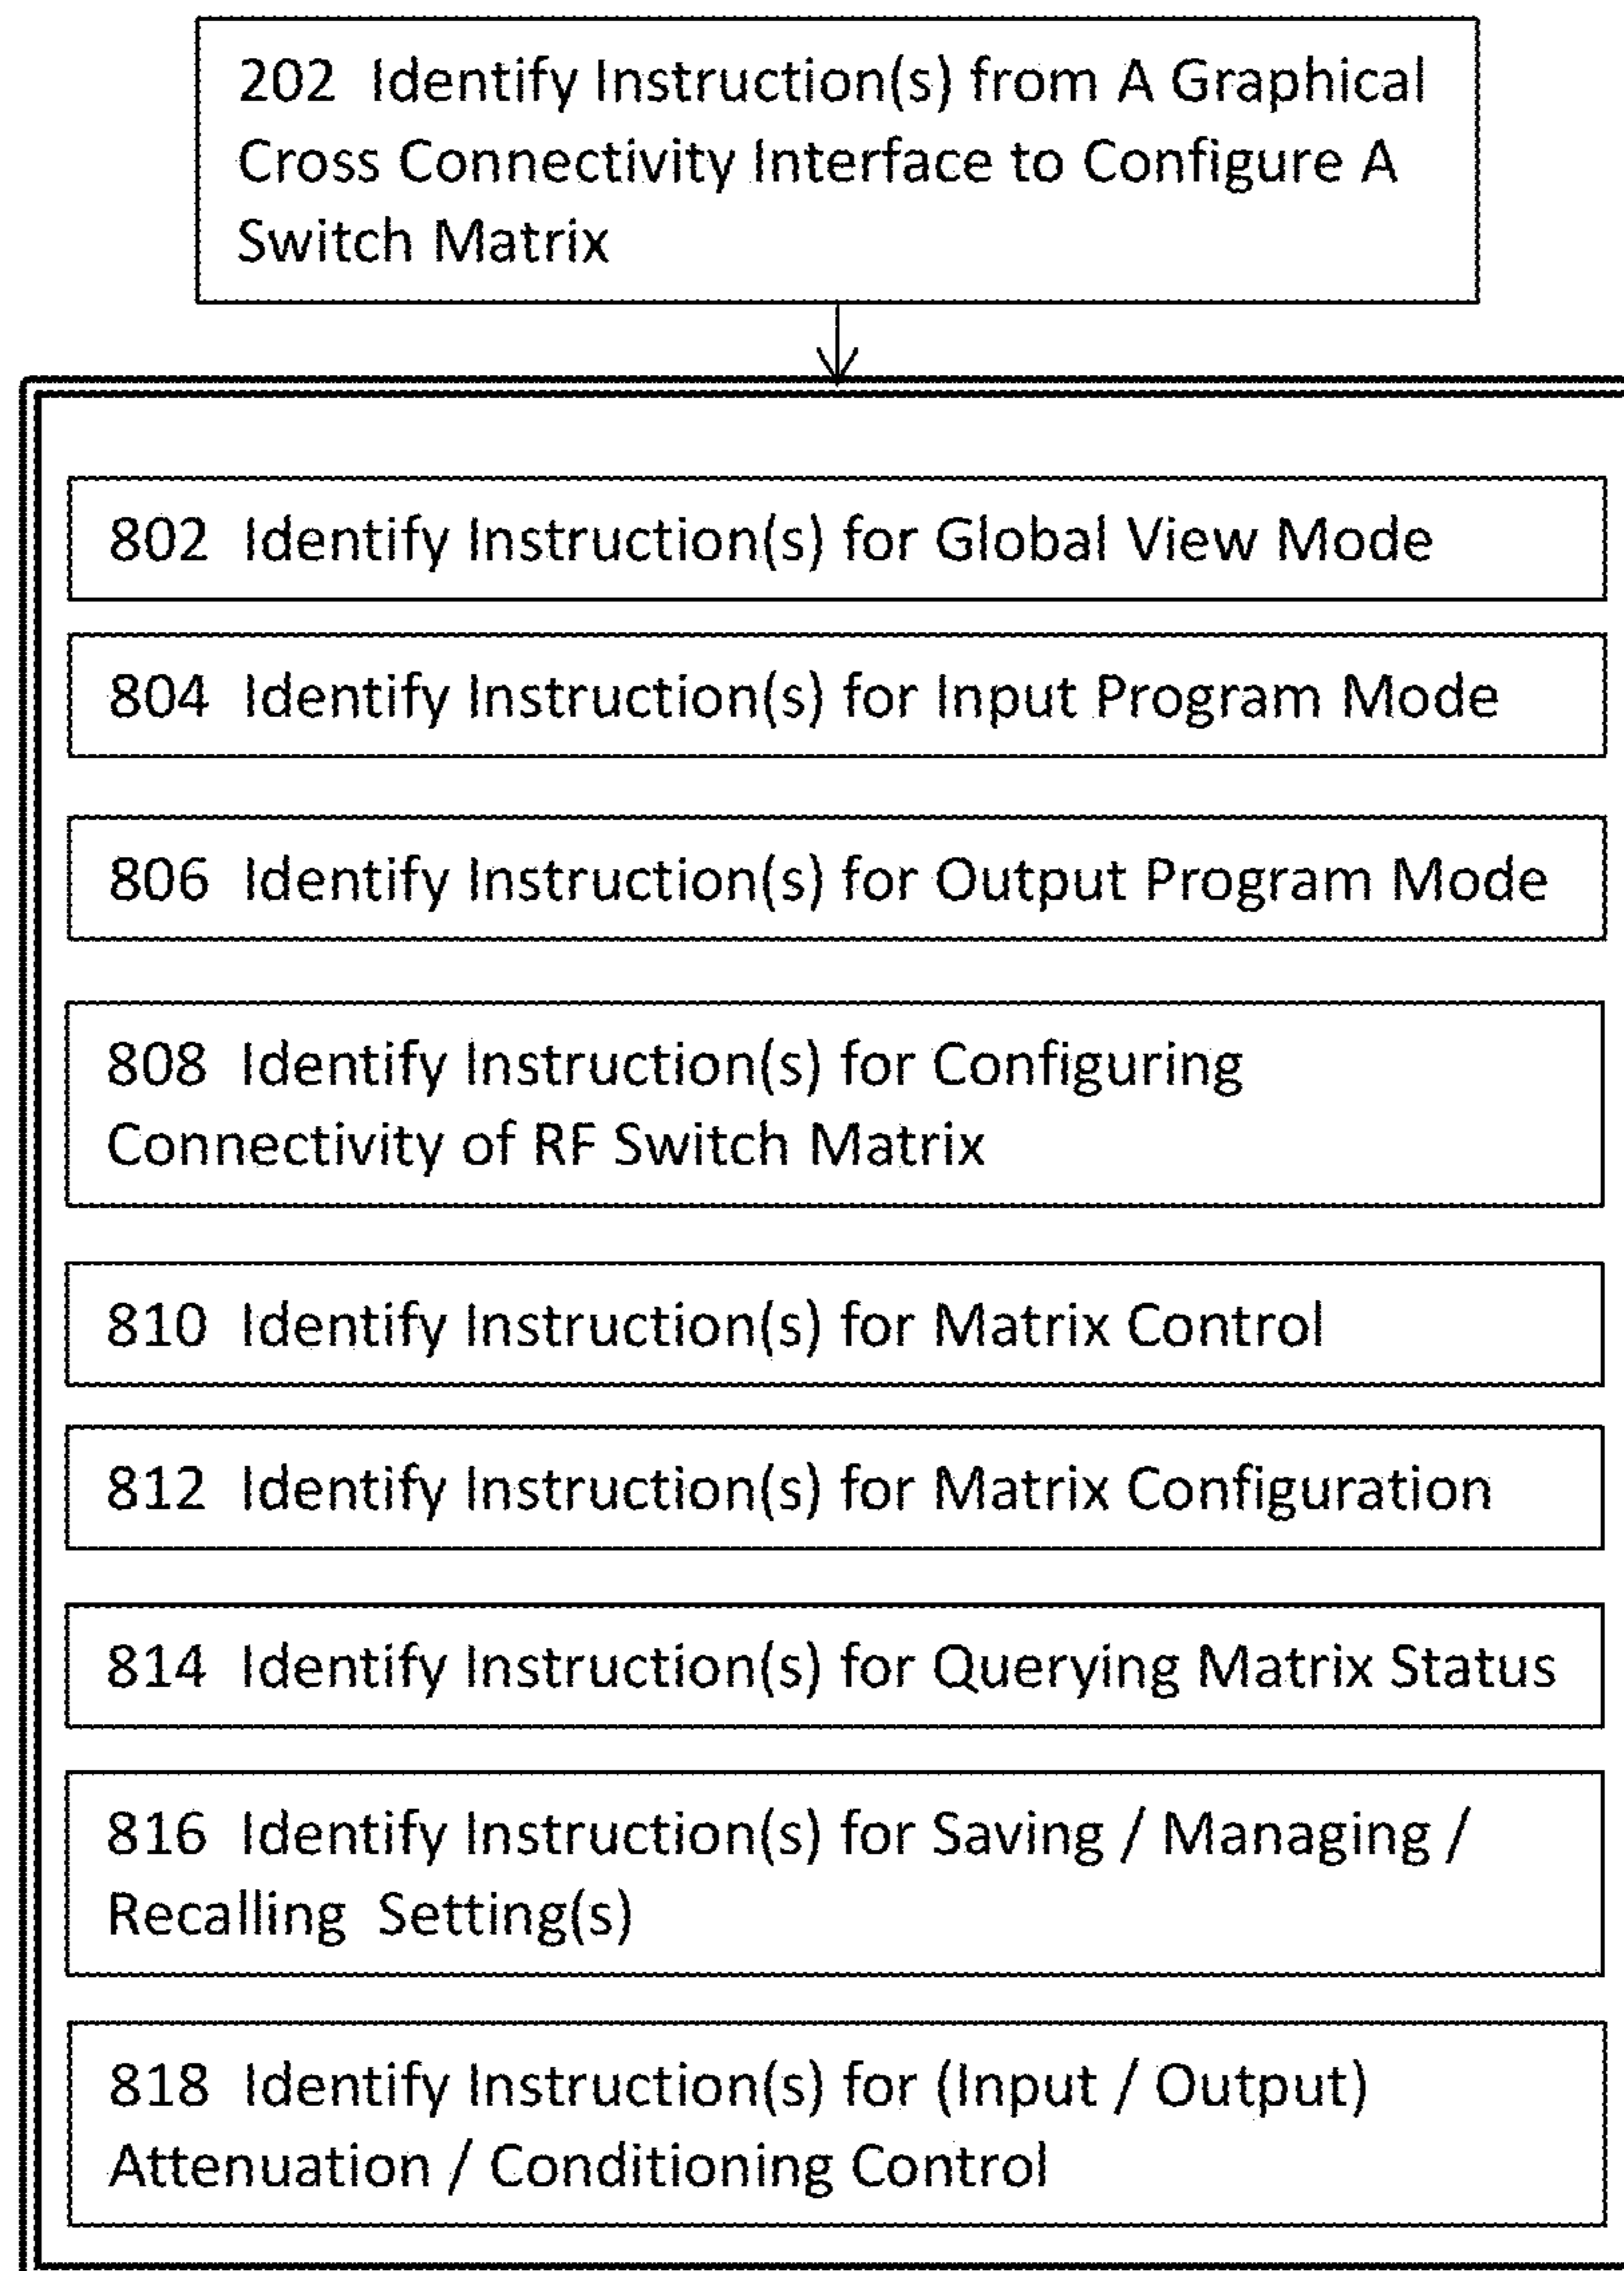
202 Identify Instruction(s) from A Graphical Cross Connectivity Interface to Configure A Switch Matrix

802 Identify Instruction(s) for Global View Mode

804 Identify Instruction(s) for Input Program Mode

806 Identify Instruction(s) for Output Program Mode

808 Identify Instruction(s) for Configuring Connectivity of RF Switch Matrix

810 Identify Instruction(s) for Matrix Control

812 Identify Instruction(s) for Matrix Configuration

814 Identify Instruction(s) for Querying Matrix Status

816 Identify Instruction(s) for Saving / Managing / Recalling Setting(s)

818 Identify Instruction(s) for (Input / Output) Attenuation / Conditioning Control